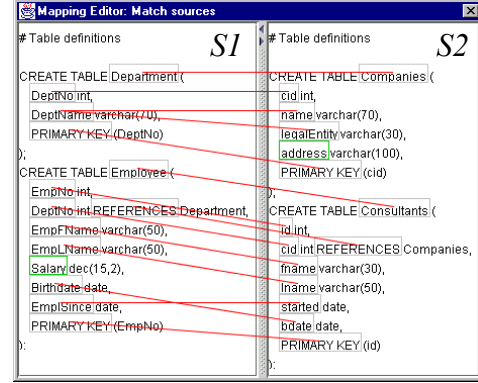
Mapping Editor: Match sources

# Table definitions S1

CREATE TABLE Department (
DeptNo int,
DeptName varchar(70),
PRIMARY KEY (DeptNo)
);
CREATE TABLE Employee (
EmpNo int,
DeptNo int REFERENCES Department,
EmpFName varchar(50),
EmpLName varchar(50),
Salary dec(15,2),
Birthdate date,
EmplSince date,
PRIMARY KEY (EmpNo)
);

# Table definitions S2

CREATE TABLE Companies (
cid int,
name varchar(70),
legalEntity varchar(30),
address varchar(100),
PRIMARY KEY (cid)
);
CREATE TABLE Consultants (
id int,
cid int REFERENCES Companies,
fname varchar(30),
lname varchar(50),
started date,
bdate date,
PRIMARY KEY (id)
);